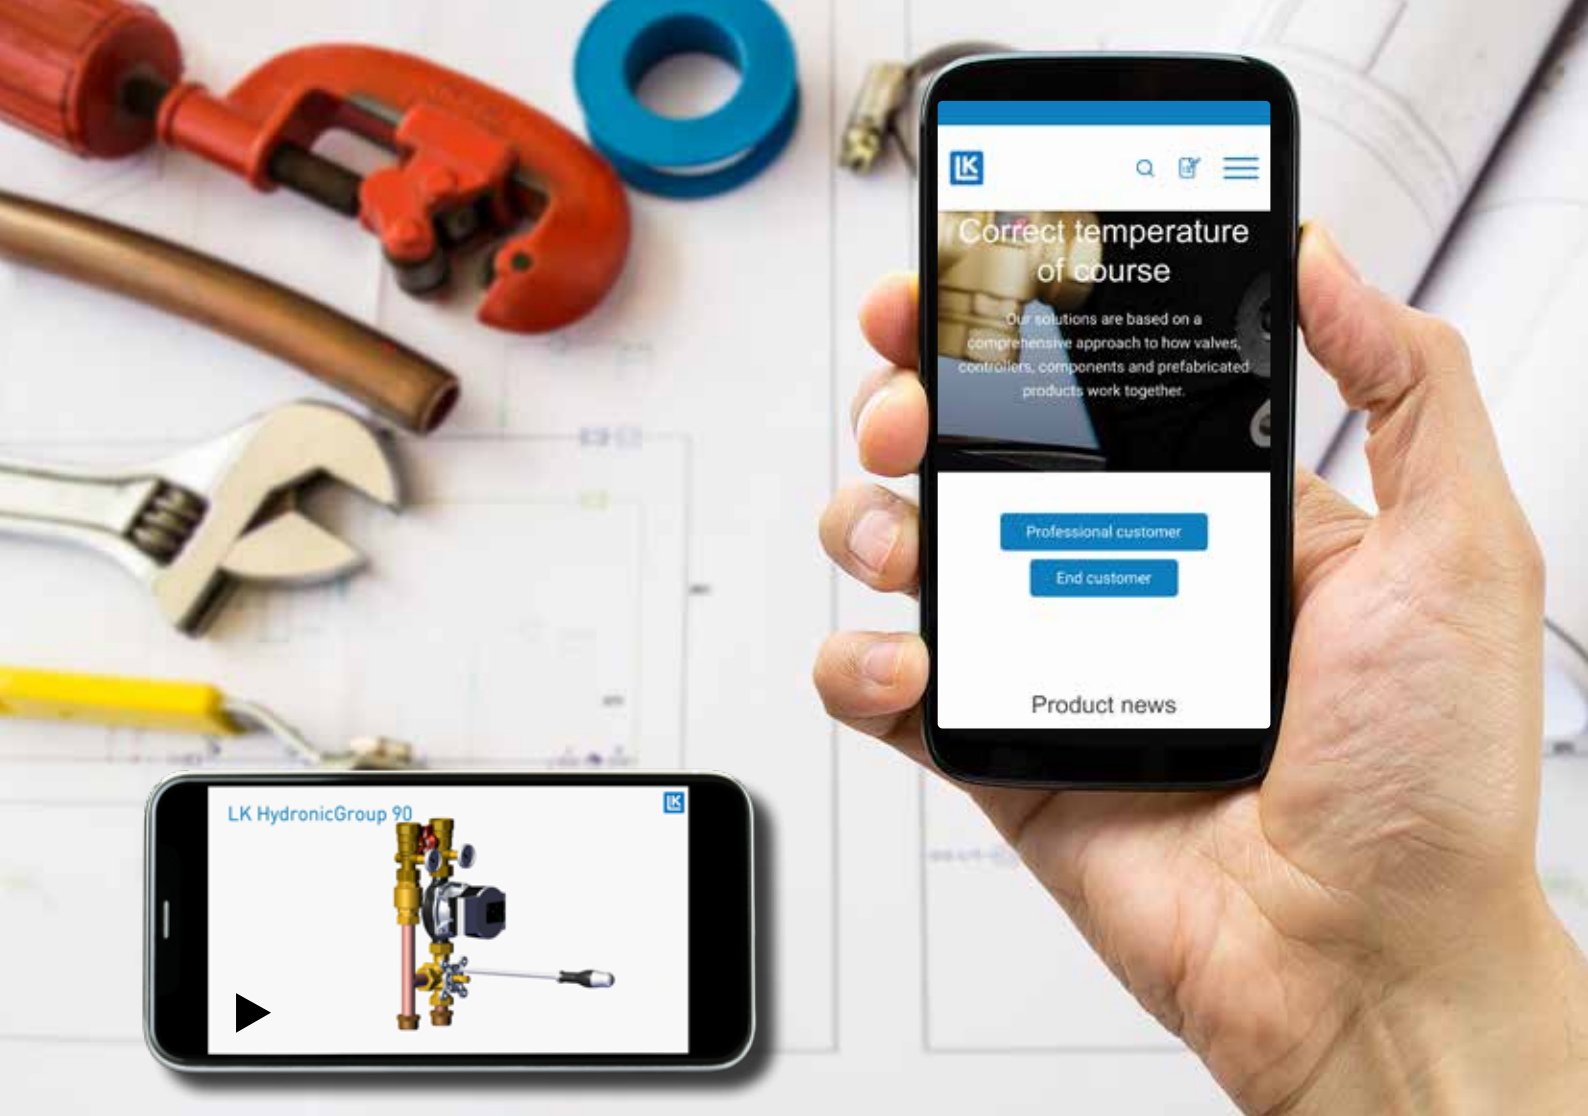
LK

Correct temperature of course

Our solutions are based on a comprehensive approach to how valves, controllers, components and prefabricated products work together.

Professional customer

End customer

Product news

LK HydronicGroup 90

LK